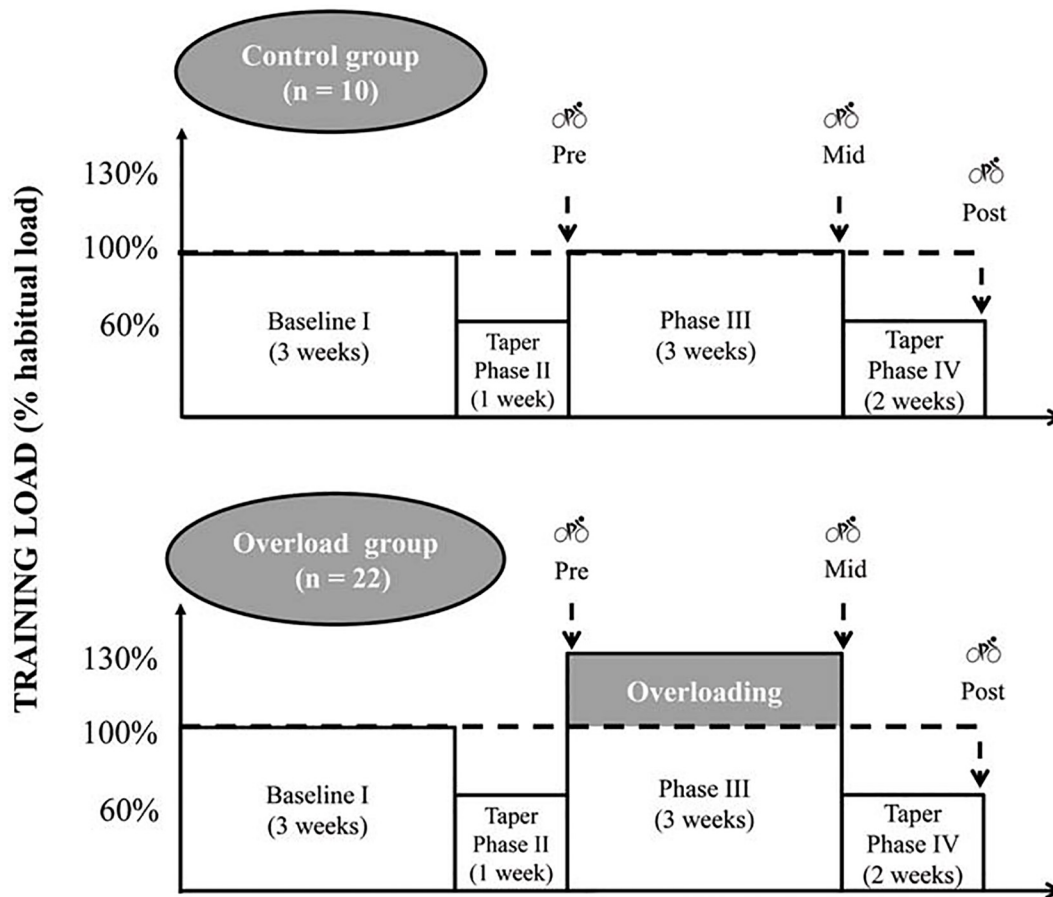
Control group
(n = 10)

Pre

Mid

Post

130%

100%

60%

Baseline I
(3 weeks)

Taper
Phase II
(1 week)

Phase III
(3 weeks)

Taper
Phase IV
(2 weeks)

TRAINING LOAD (% habitual load)

Overload group
(n = 22)

Pre

Mid

Post

130%

100%

60%

Overloading

Baseline I
(3 weeks)

Taper
Phase II
(1 week)

Phase III
(3 weeks)

Taper
Phase IV
(2 weeks)